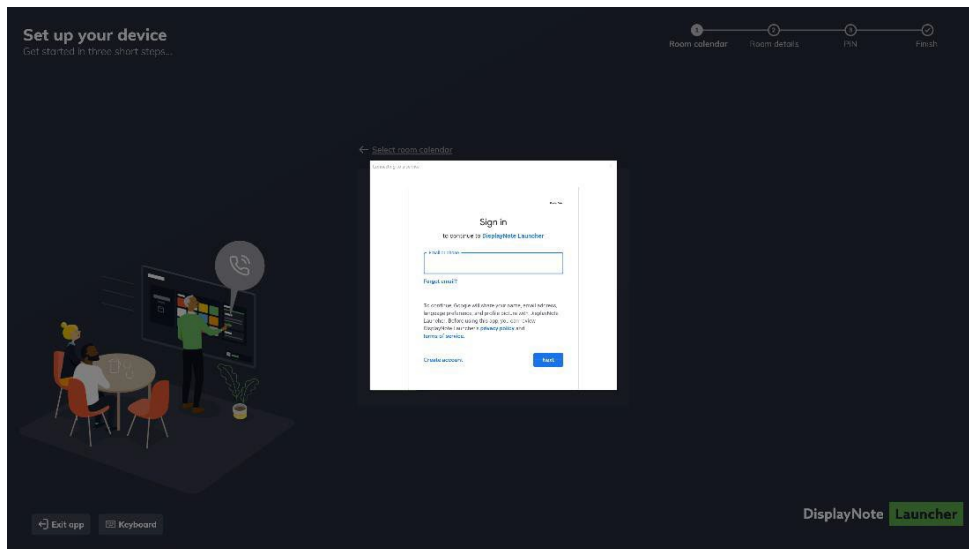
Set up your device

Get started in three short steps...

Room calendar

Room details

PIN

Finish

← Select room calendar

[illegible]

Sign in

to continue to DisplayNote Launcher

Email or phone

Forgot email?

To continue, Google will share your name, email address, language preference, and profile picture with DisplayNote Launcher. Before using this app, you can review DisplayNote Launcher's privacy policy and terms of service.

Create account

Next

Exit app

Keyboard

DisplayNote Launcher